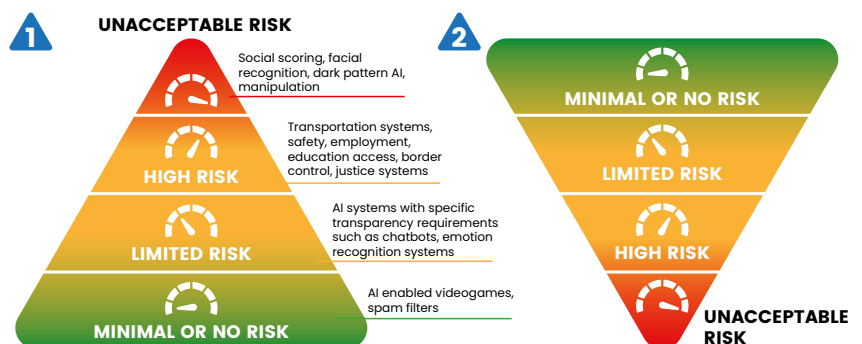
1

UNACCEPTABLE RISK

Social scoring, facial recognition, dark pattern AI, manipulation

HIGH RISK

Transportation systems, safety, employment, education access, border control, justice systems

LIMITED RISK

AI systems with specific transparency requirements such as chatbots, emotion recognition systems

MINIMAL OR NO RISK

AI enabled videogames, spam filters

2

MINIMAL OR NO RISK

LIMITED RISK

HIGH RISK

UNACCEPTABLE RISK